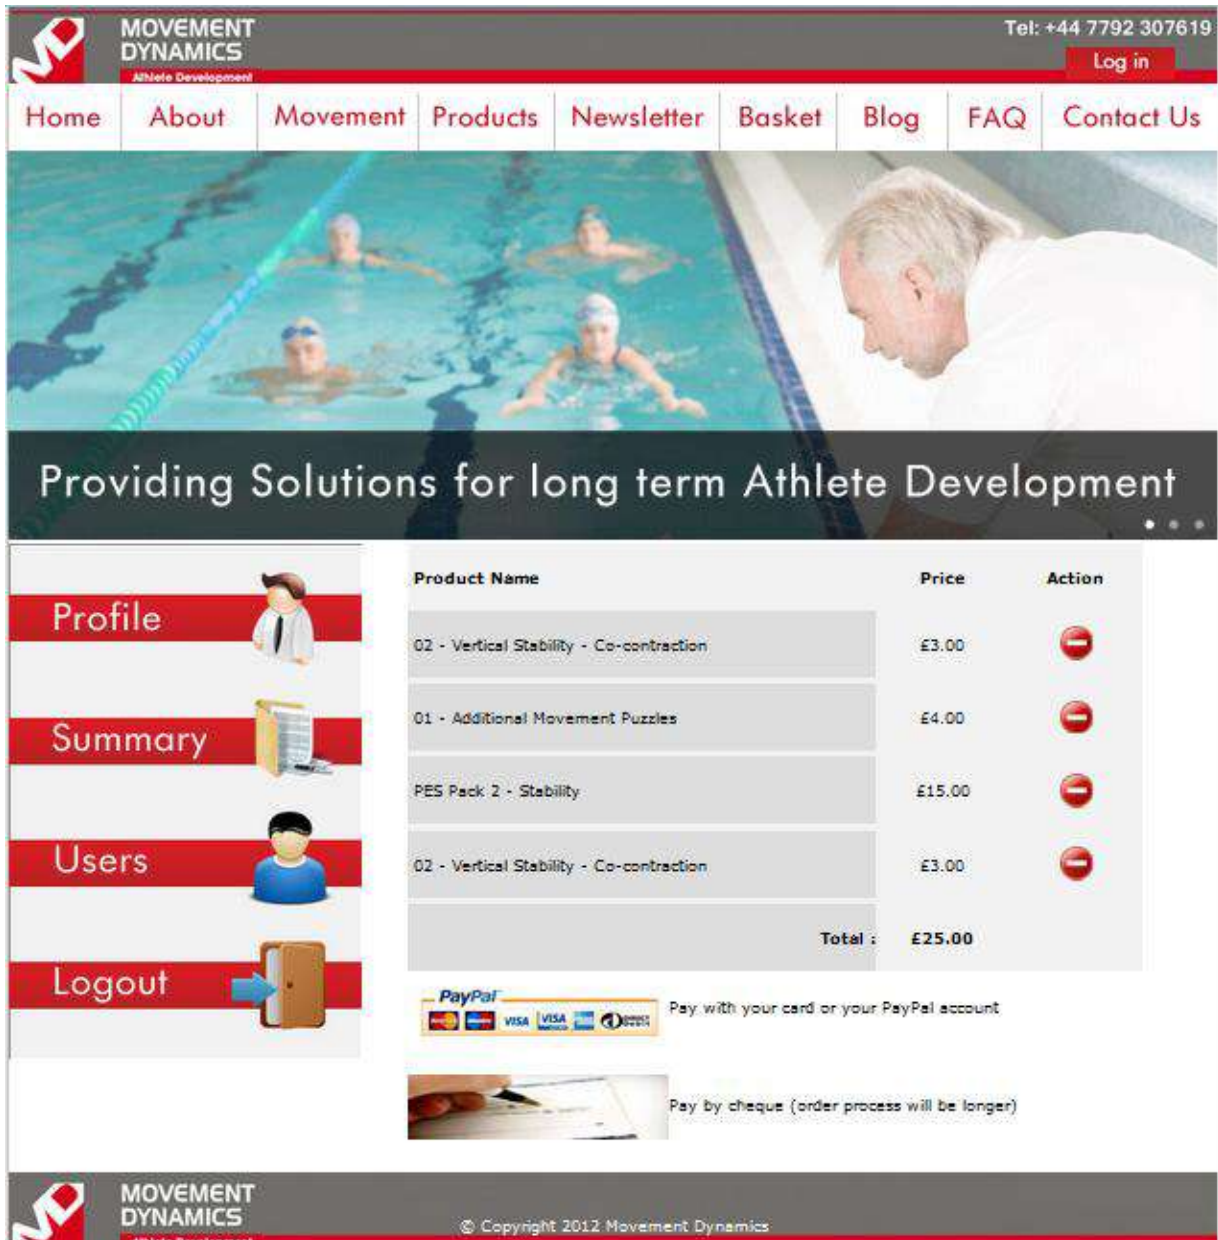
MOVEMENT DYNAMICS
Athlete Development

Tel: +44 7792 307619

Log in

Home | About | Movement | Products | Newsletter | Basket | Blog | FAQ | Contact Us

Providing Solutions for long term Athlete Development

Profile

Summary

Users

Logout

| Product Name | Price | Action |
|---|---|---|
| 02 - Vertical Stability - Co-contraction | £3.00 | |
| 01 - Additional Movement Puzzles | £4.00 | |
| PES Pack 2 - Stability | £15.00 | |
| 02 - Vertical Stability - Co-contraction | £3.00 | |
| Total : | £25.00 | |

PayPal VISA VISA

Pay with your card or your PayPal account

Pay by cheque (order process will be longer)

MOVEMENT DYNAMICS

© Copyright 2012 Movement Dynamics